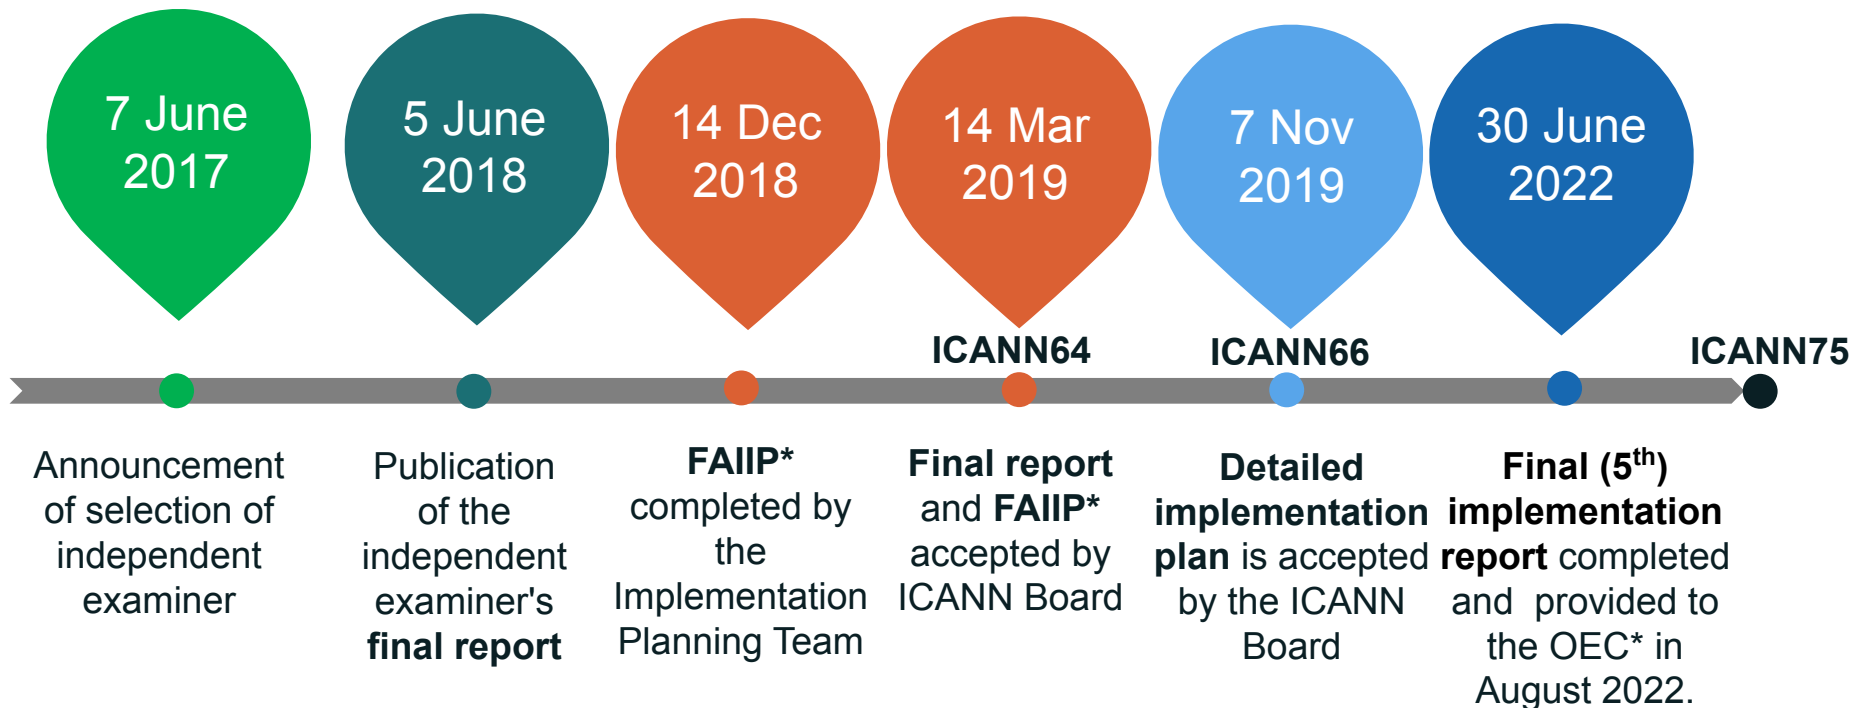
7 June 2017

5 June 2018

14 Dec 2018

14 Mar 2019

7 Nov 2019

30 June 2022

ICANN64

ICANN66

ICANN75

Announcement of selection of independent examiner

Publication of the independent examiner's **final report**

**FAIIP*** completed by the Implementation Planning Team

**Final report** and **FAIIP*** accepted by ICANN Board

**Detailed implementation plan** is accepted by the ICANN Board

**Final ($5^{th}$) implementation report** completed and provided to the OEC* in August 2022.